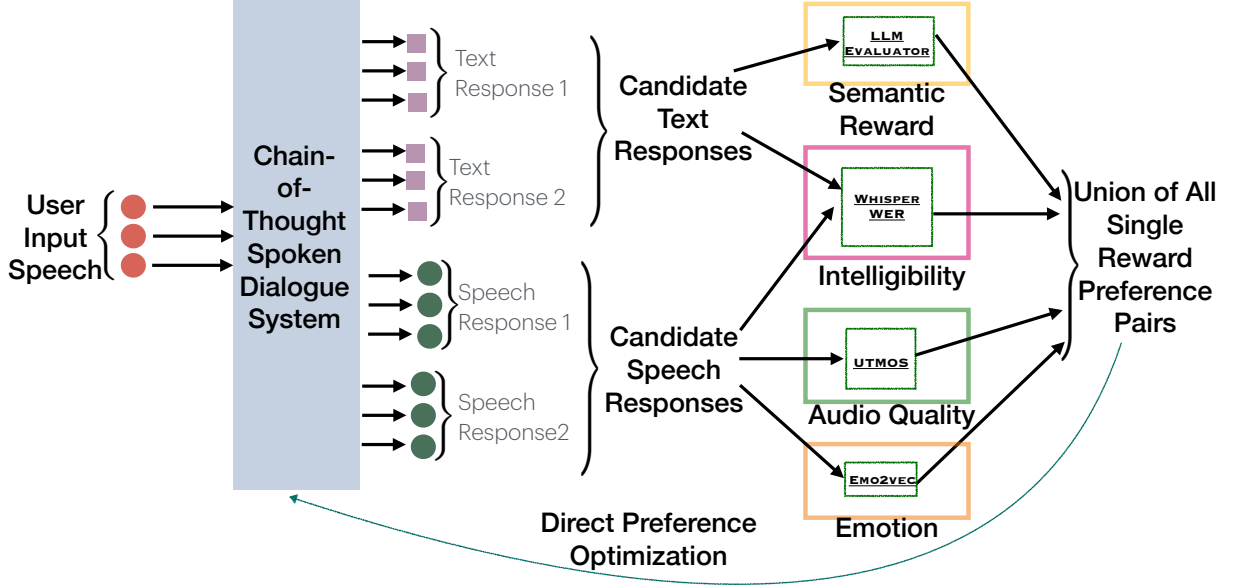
User Input Speech

Chain-of-Thought Spoken Dialogue System

Text Response 1

Text Response 2

Speech Response 1

Speech Response2

Candidate Text Responses

Candidate Speech Responses

LLM Evaluator

Semantic Reward

Whisper WER

Intelligibility

UTMOS

Audio Quality

Emo2vec

Emotion

Union of All Single Reward Preference Pairs

Direct Preference Optimization